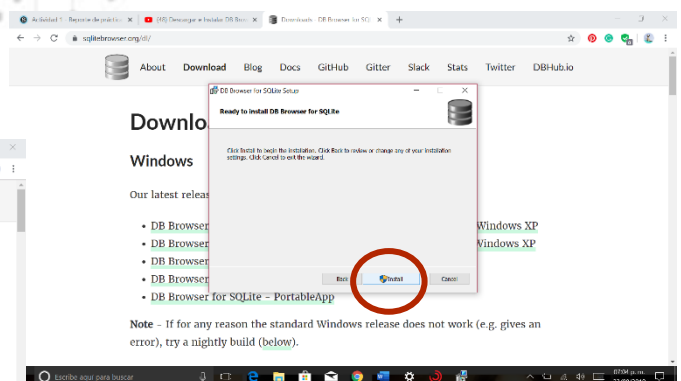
Actividad 1 - Reporte de práctica ×
(48) Descargar e Instalar DB Brow ×
Downloads - DB Browser for SQLite ×
+

sqlitebrowser.org/dl/

About Download Blog Docs GitHub Gitter Slack Stats Twitter DBHub.io

Downlo

Windows

Our latest releas

- DB Browser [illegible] Windows XP
- DB Browser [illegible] Windows XP
- DB Browser
- DB Browser
- DB Browser for SQLite - PortableApp

Note - If for any reason the standard Windows release does not work (e.g. gives an error), try a nightly build (below).

DB Browser for SQLite Setup

Ready to install DB Browser for SQLite

Click Install to begin the installation. Click Back to review or change any of your installation settings. Click Cancel to exit the wizard.

Back
Install
Cancel

Escribe aquí para buscar

07:04 p.m.